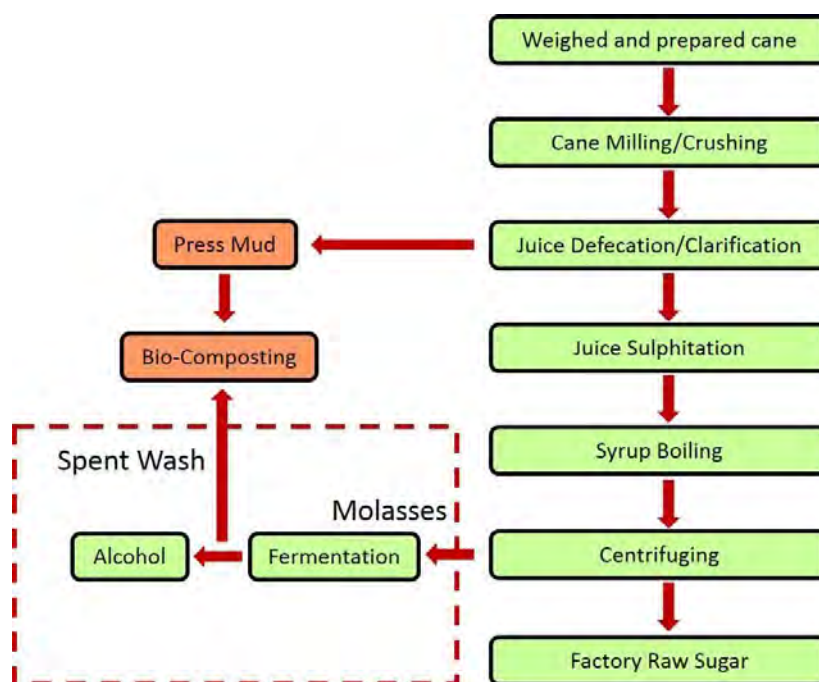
Weighed and prepared cane

Cane Milling/Crushing

Press Mud

Juice Defecation/Clarification

Bio-Composting

Juice Sulphitation

Spent Wash

Syrup Boiling

Molasses

Alcohol

Fermentation

Centrifuging

Factory Raw Sugar